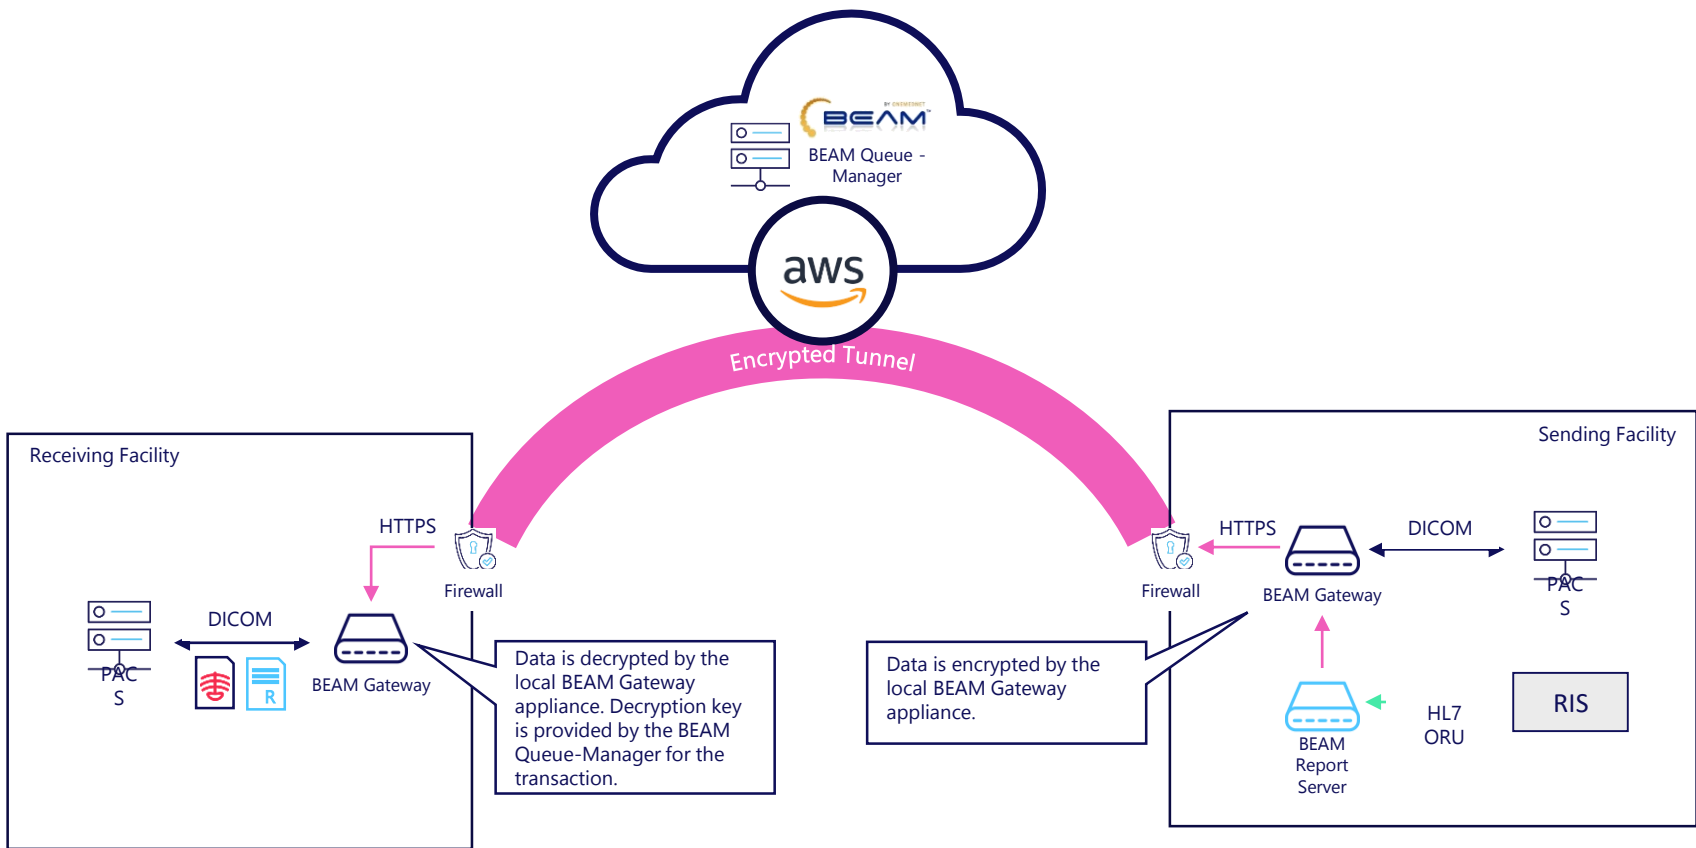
BEAM

BEAM Queue - Manager

aws

Encrypted Tunnel

Receiving Facility

HTTPS

Firewall

PAC S

DICOM

R

BEAM Gateway

Data is decrypted by the local BEAM Gateway appliance. Decryption key is provided by the BEAM Queue-Manager for the transaction.

Sending Facility

HTTPS

Firewall

BEAM Gateway

DICOM

PAC S

Data is encrypted by the local BEAM Gateway appliance.

BEAM Report Server

HL7 ORU

RIS